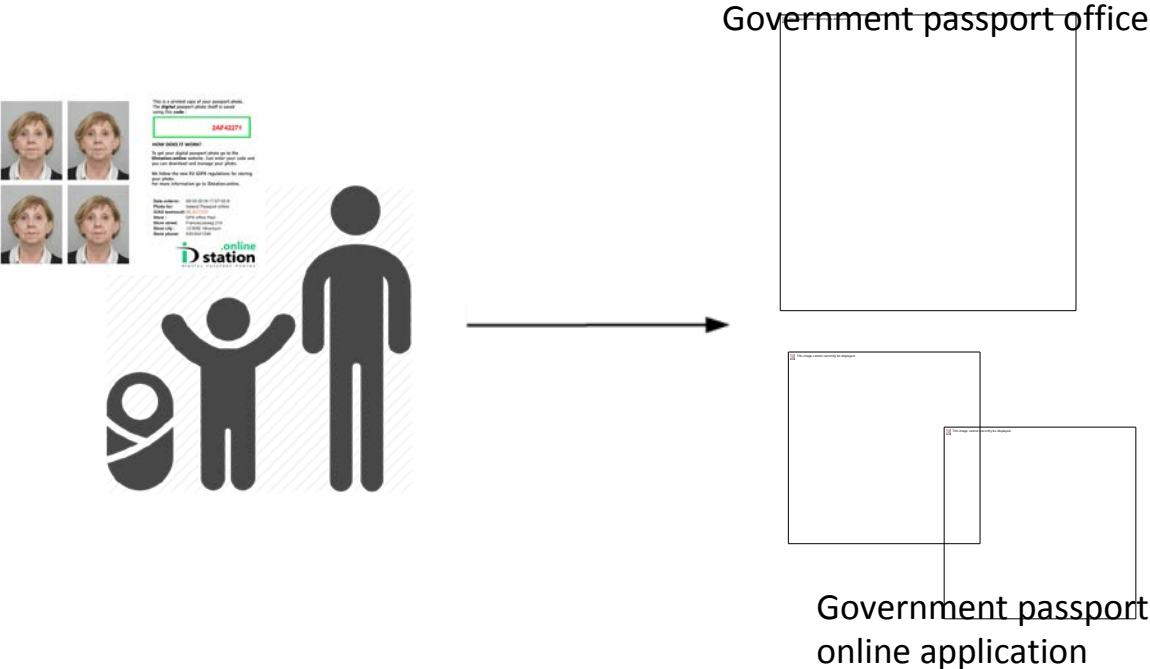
Government passport office

This is a printed copy of your passport photo. The digital passport photo itself is saved using this code:

2AF42271

HOW DOES IT WORK?

To get your digital passport photo go to the IDstation.online website. Just enter your code and you can download and manage your photo.

We follow the new EU GDPR regulations for storing your photo.
For more information go to IDstation.online.

Date order:
Photo for:
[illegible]
Store:
Store street:
Store city:
Store phone:

.online
iD station
DIGITAL PASSPORT PHOTOS

This image cannot currently be displayed.

This image cannot currently be displayed.

Government passport online application